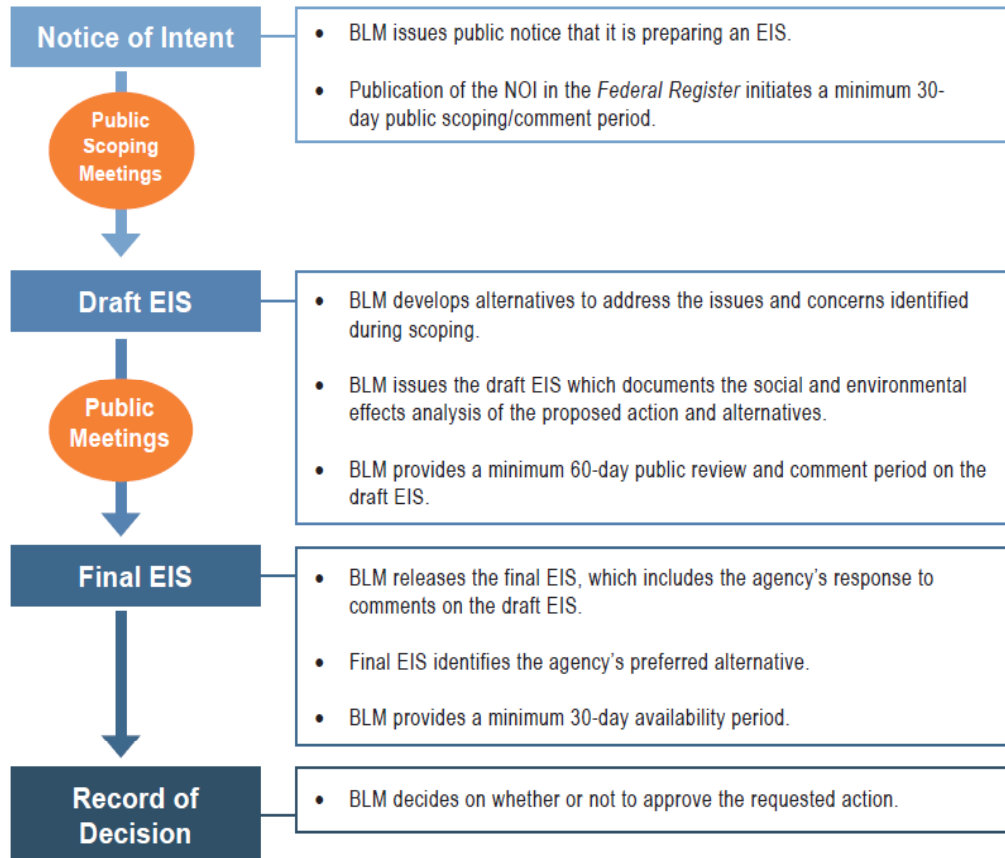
Notice of Intent

- BLM issues public notice that it is preparing an EIS.
- Publication of the NOI in the *Federal Register* initiates a minimum 30-day public scoping/comment period.

Public Scoping Meetings

Draft EIS

- BLM develops alternatives to address the issues and concerns identified during scoping.
- BLM issues the draft EIS which documents the social and environmental effects analysis of the proposed action and alternatives.
- BLM provides a minimum 60-day public review and comment period on the draft EIS.

Public Meetings

Final EIS

- BLM releases the final EIS, which includes the agency's response to comments on the draft EIS.
- Final EIS identifies the agency's preferred alternative.
- BLM provides a minimum 30-day availability period.

Record of Decision

- BLM decides on whether or not to approve the requested action.